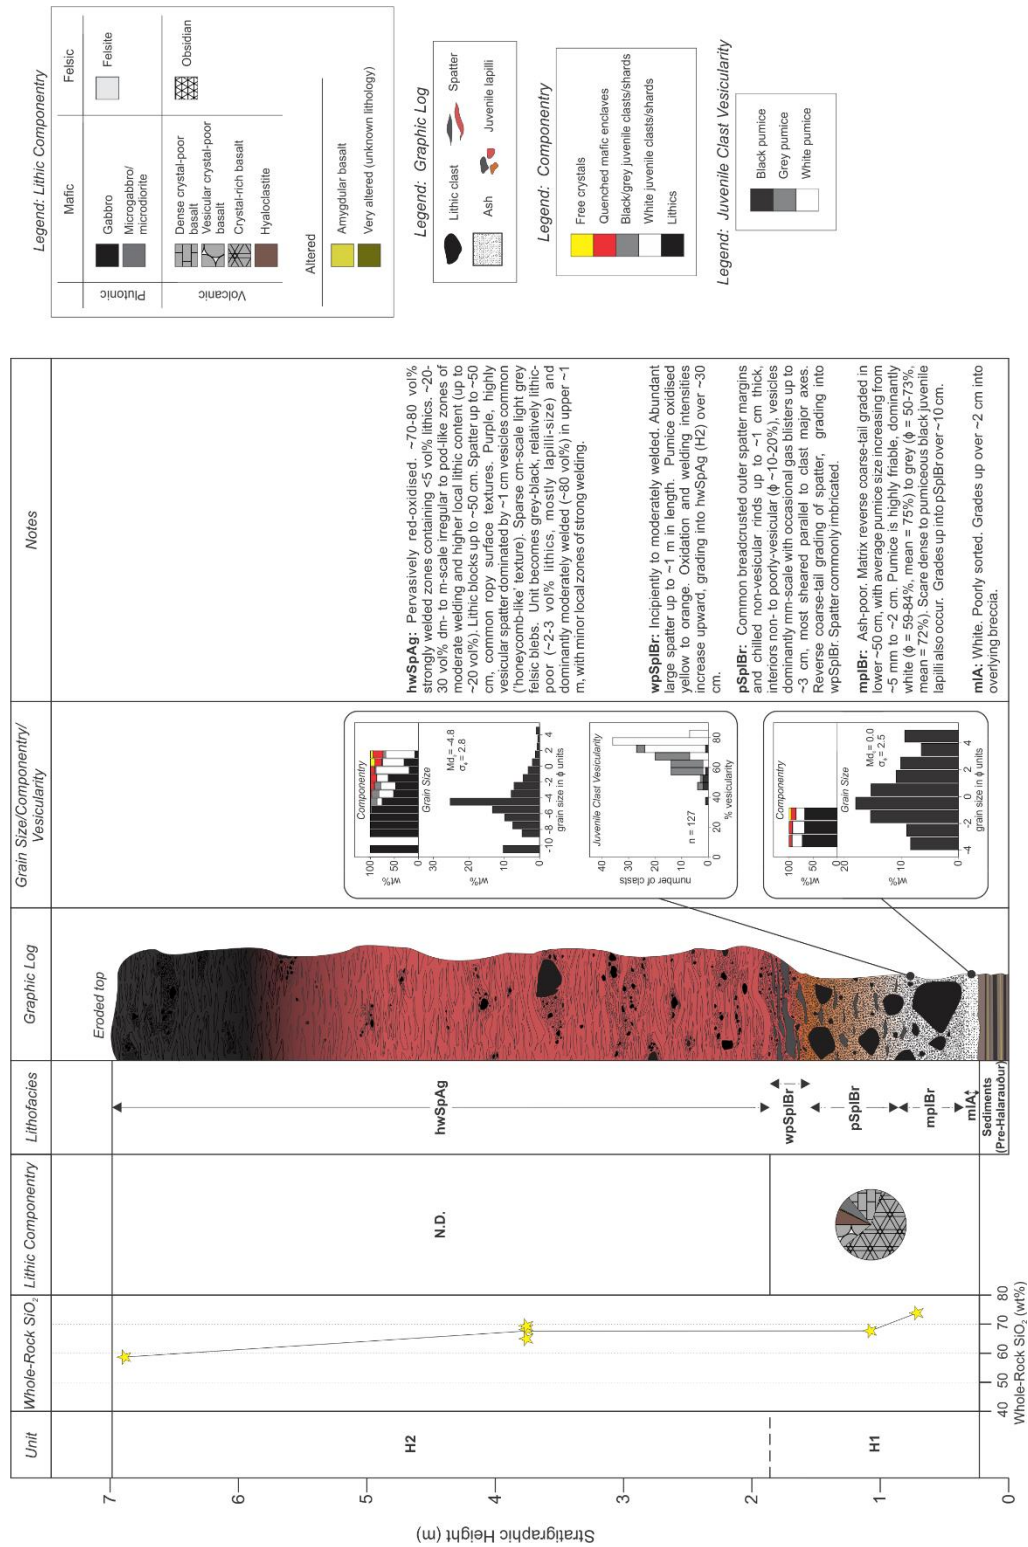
Legend: Lithic Componentry

Mafic

Felsic

Plutonic

Gabbro

Microgabbro/ microdiorite

Felsite

Volcanic

Dense crystal-poor basalt

Vesicular crystal-poor basalt

Crystal-rich basalt

Hyaloclastite

Obsidian

Altered

Amygdular basalt

Very altered (unknown lithology)

Legend: Graphic Log

Lithic clast

Spatter

Ash

Juvenile lapilli

Legend: Componentry

Free crystals

Quenched mafic enclaves

Black/grey juvenile clasts/shards

White juvenile clasts/shards

Lithics

Legend: Juvenile Clast Vesicularity

Black pumice

Grey pumice

White pumice

Unit

Whole-Rock $SiO_2$

Lithic Componentry

Lithofacies

Graphic Log

Grain Size/Componentry/ Vesicularity

Notes

Stratigraphic Height (m)

0

1

2

3

4

5

6

7

H2

H1

40 50 60 70 80

Whole-Rock $SiO_2$ (wt%)

N.D.

hwSpAg

wpSplBr

pSplBr

mplBr

mlA

Sediments (Pre-Halaraudur)

Eroded top

Componentry

wt%

100

50

0

Grain Size

wt%

30

20

10

0

$Md_\phi = -4.8$

$\sigma_\phi = 2.8$

-10 -8 -6 -4 -2 0 2 4

grain size in ϕ units

Juvenile Clast Vesicularity

number of clasts

40

30

20

10

0

n = 127

0 20 40 60 80

% vesicularity

Componentry

wt%

100

50

0

Grain Size

wt%

20

10

0

$Md_\phi = 0.0$

$\sigma_\phi = 2.5$

-4 -2 0 2 4

grain size in ϕ units

hwSpAg: Pervasively red-oxidised. ~70-80 vol% strongly welded zones containing <5 vol% lithics. ~20-30 vol% dm- to m-scale irregular to pod-like zones of moderate welding and higher local lithic content (up to ~20 vol%). Lithic blocks up to ~50 cm. Spatter up to ~50 cm, common ropy surface textures. Purple, highly vesicular spatter dominated by ~1 cm vesicles common ('honeycomb-like' texture). Sparse cm-scale light grey felsic blebs. Unit becomes grey-black, relatively lithic-poor (~2-3 vol% lithics, mostly lapilli-size) and dominantly moderately welded (~80 vol%) in upper ~1 m, with minor local zones of strong welding.

wpSplBr: Incipiently to moderately welded. Abundant large spatter up to ~1 m in length. Pumice oxidised yellow to orange. Oxidation and welding intensities increase upward, grading into hwSpAg (H2) over ~30 cm.

pSplBr: Common breadcrusted outer spatter margins and chilled non-vesicular rinds up to ~1 cm thick, interiors non- to poorly-vesicular (ϕ ~10-20%), vesicles dominantly mm-scale with occasional gas blisters up to ~3 cm, most sheared parallel to clast major axes. Reverse coarse-tail grading of spatter, grading into wpSplBr. Spatter commonly imbricated.

mplBr: Ash-poor. Matrix reverse coarse-tail graded in lower ~50 cm, with average pumice size increasing from ~5 mm to ~2 cm. Pumice is highly friable, dominantly white (ϕ = 59-84%, mean = 75%) to grey (ϕ = 50-73%, mean = 72%). Scare dense to pumiceous black juvenile lapilli also occur. Grades up into pSplBr over ~10 cm.

mlA: White. Poorly sorted. Grades up over ~2 cm into overlying breccia.